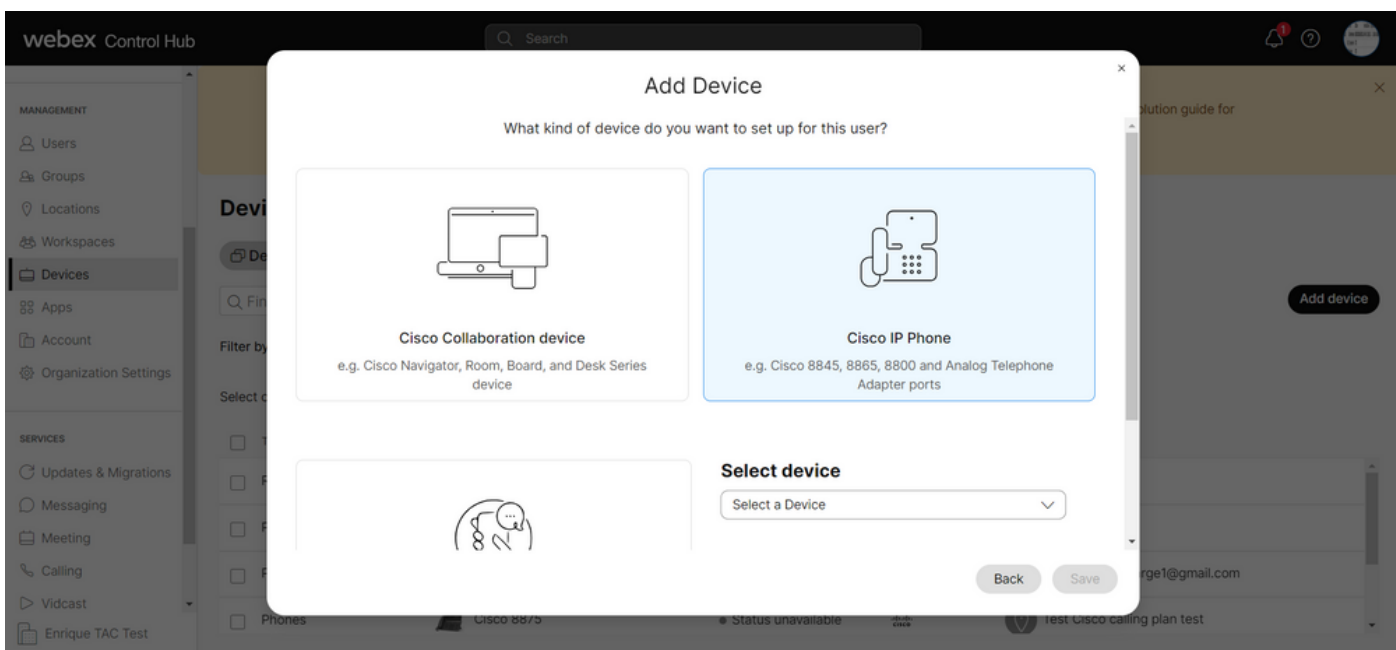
webex Control Hub

Search

MANAGEMENT
Users
Groups
Locations
Workspaces
Devices
Apps
Account
Organization Settings

SERVICES
Updates & Migrations
Messaging
Meeting
Calling
Vidcast
Enrique TAC Test

lution guide for

Devi

De

Fi

Filter by

Select d

Add device

Phones
Cisco 8875
Status unavailable
Test Cisco calling plan test
rge1@gmail.com

Add Device

What kind of device do you want to set up for this user?

Cisco Collaboration device
e.g. Cisco Navigator, Room, Board, and Desk Series device

Cisco IP Phone
e.g. Cisco 8845, 8865, 8800 and Analog Telephone Adapter ports

Select device
Select a Device

Back
Save